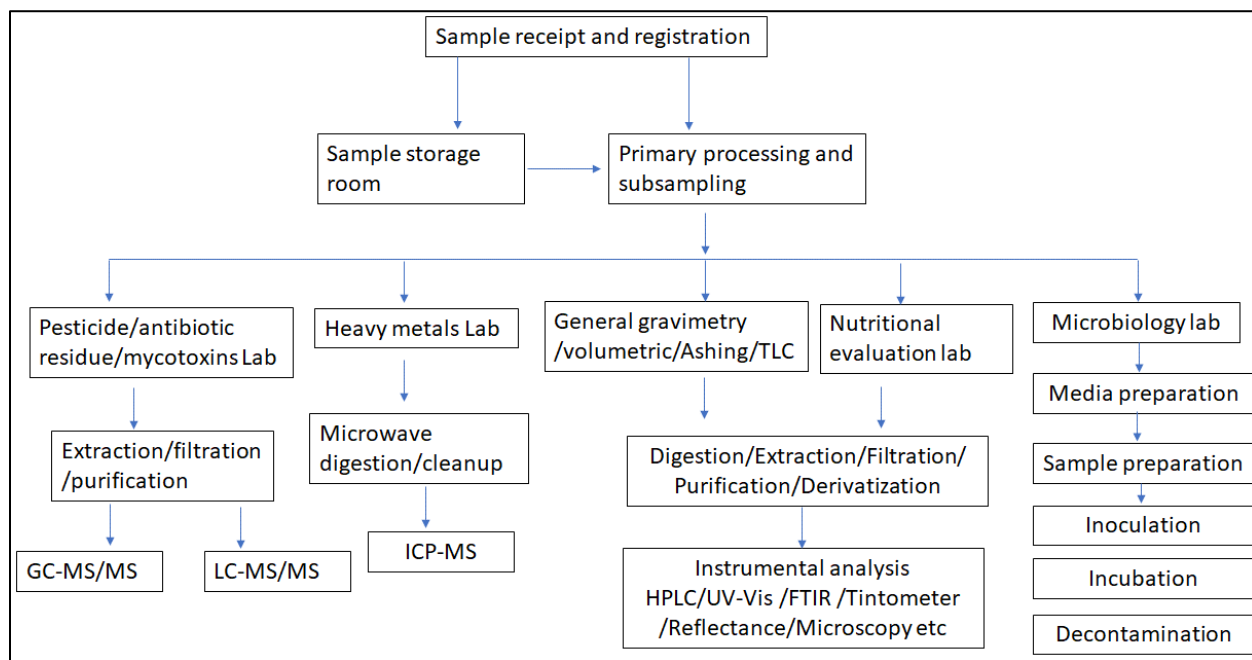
Sample receipt and registration

Sample storage room

Primary processing and subsampling

Pesticide/antibiotic residue/mycotoxins Lab

Extraction/filtration /purification

GC-MS/MS

LC-MS/MS

Heavy metals Lab

Microwave digestion/cleanup

ICP-MS

General gravimetry /volumetric/Ashing/TLC

Nutritional evaluation lab

Digestion/Extraction/Filtration/ Purification/Derivatization

Instrumental analysis HPLC/UV-Vis /FTIR /Tintometer /Reflectance/Microscopy etc

Microbiology lab

Media preparation

Sample preparation

Inoculation

Incubation

Decontamination